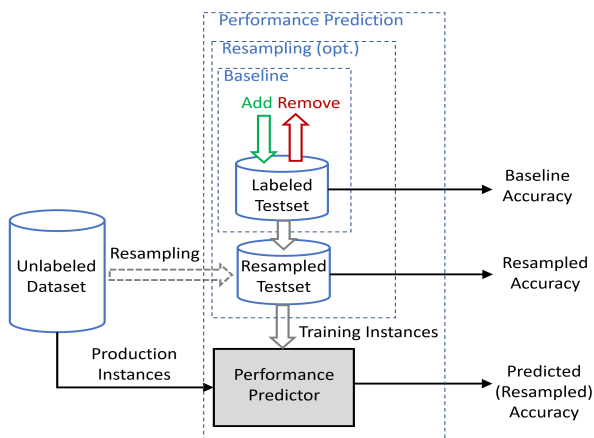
Performance Prediction

Resampling (opt.)

Baseline

Add Remove

Labeled Testset

Baseline Accuracy

Unlabeled Dataset

Resampling

Resampled Testset

Resampled Accuracy

Training Instances

Production Instances

Performance Predictor

Predicted (Resampled) Accuracy